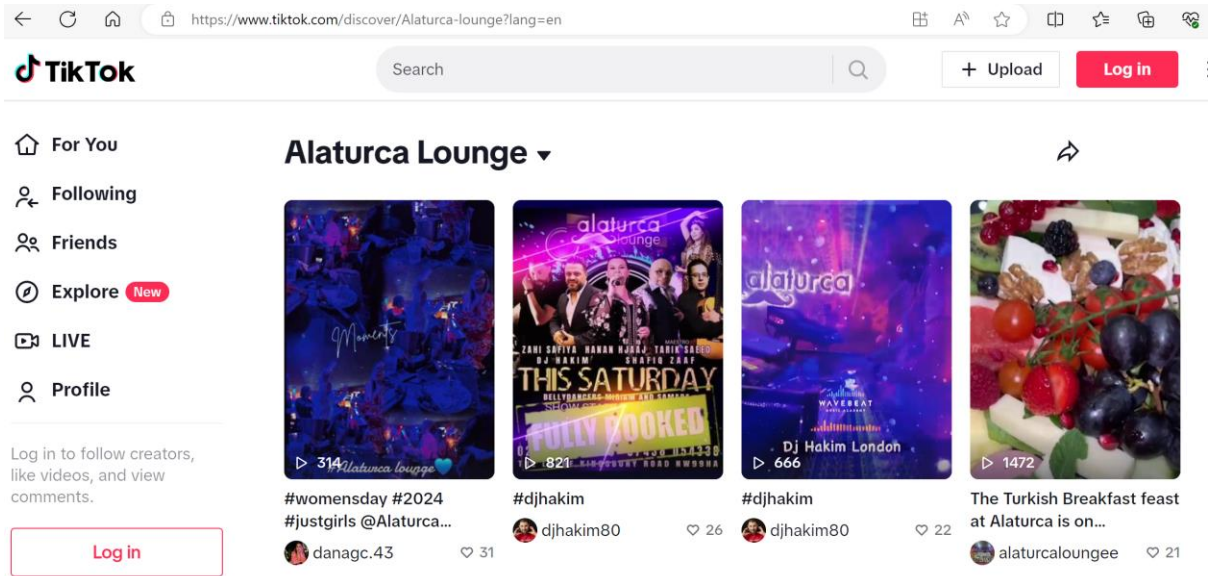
https://www.tiktok.com/discover/Alaturca-lounge?lang=en

TikTok

Search

+ Upload

Log in

For You

Following

Friends

Explore New

LIVE

Profile

Log in to follow creators, like videos, and view comments.

Log in

Alaturca Lounge

Moments

Alaturca lounge

314

#womensday #2024 #justgirls @Alaturca...

danagc.43 31

alaturca lounge

ZAHI SAFIYA HANAN HJAAJ TARIK SALEO

DJ HAKIM SHAFIQ ZAAF

THIS SATURDAY

FULLY BOOKED

821

#djhakim

djhakim80 26

alaturca

WAVEBEAT

Dj Hakim London

666

#djhakim

djhakim80 22

1472

The Turkish Breakfast feast at Alaturca is on...

alaturcaloungee 21